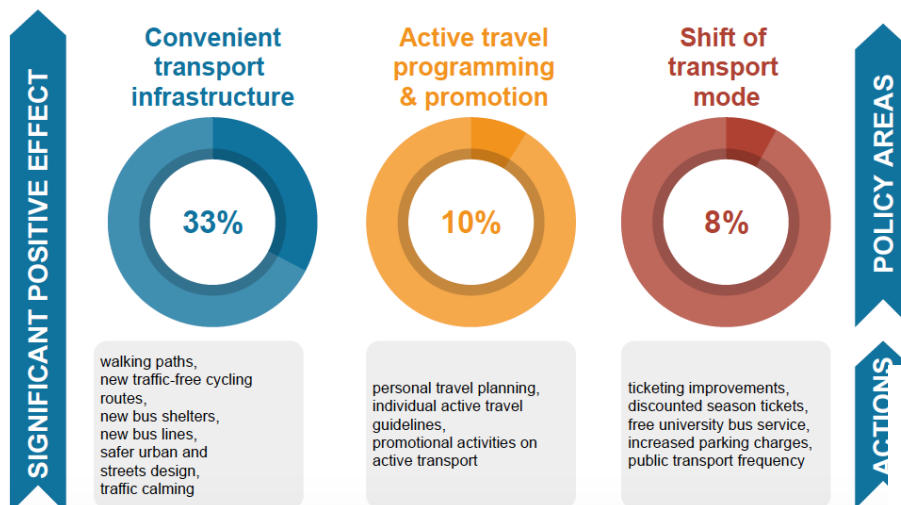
SIGNIFICANT POSITIVE EFFECT

Convenient transport infrastructure

33%

walking paths, new traffic-free cycling routes, new bus shelters, new bus lines, safer urban and streets design, traffic calming

Active travel programming & promotion

10%

personal travel planning, individual active travel guidelines, promotional activities on active transport

Shift of transport mode

8%

ticketing improvements, discounted season tickets, free university bus service, increased parking charges, public transport frequency

POLICY AREAS

ACTIONS